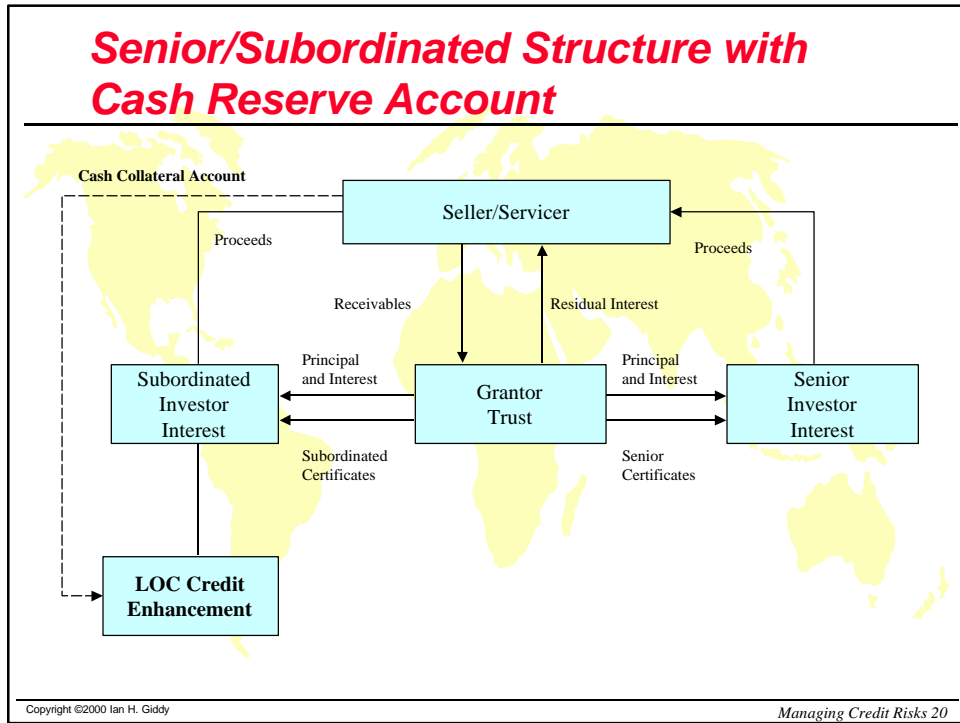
Senior/Subordinated Structure with Cash Reserve Account

Cash Collateral Account

Seller/Servicer

Proceeds

Proceeds

Receivables

Residual Interest

Principal and Interest

Principal and Interest

Subordinated Investor Interest

Grantor Trust

Senior Investor Interest

Subordinated Certificates

Senior Certificates

LOC Credit Enhancement

Copyright ©2000 Ian H. Giddy

Managing Credit Risks 20